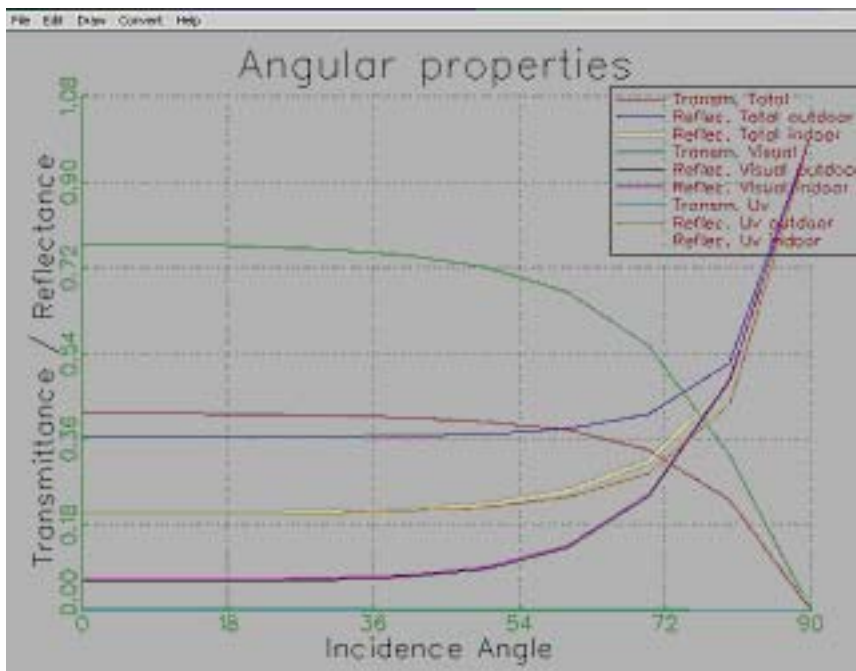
File Edit Draw Convert Help

Angular properties

Transm. Total
Reflec. Total outdoor
Reflec. Total indoor
Transm. Visual
Reflec. Visual outdoor
Reflec. Visual indoor
Transm. Uv
Reflec. Uv outdoor
Reflec. Uv indoor

Transmittance / Reflectance

1.08
0.90
0.72
0.54
0.36
0.18
0.00

0
18
36
54
72
90

Incidence Angle